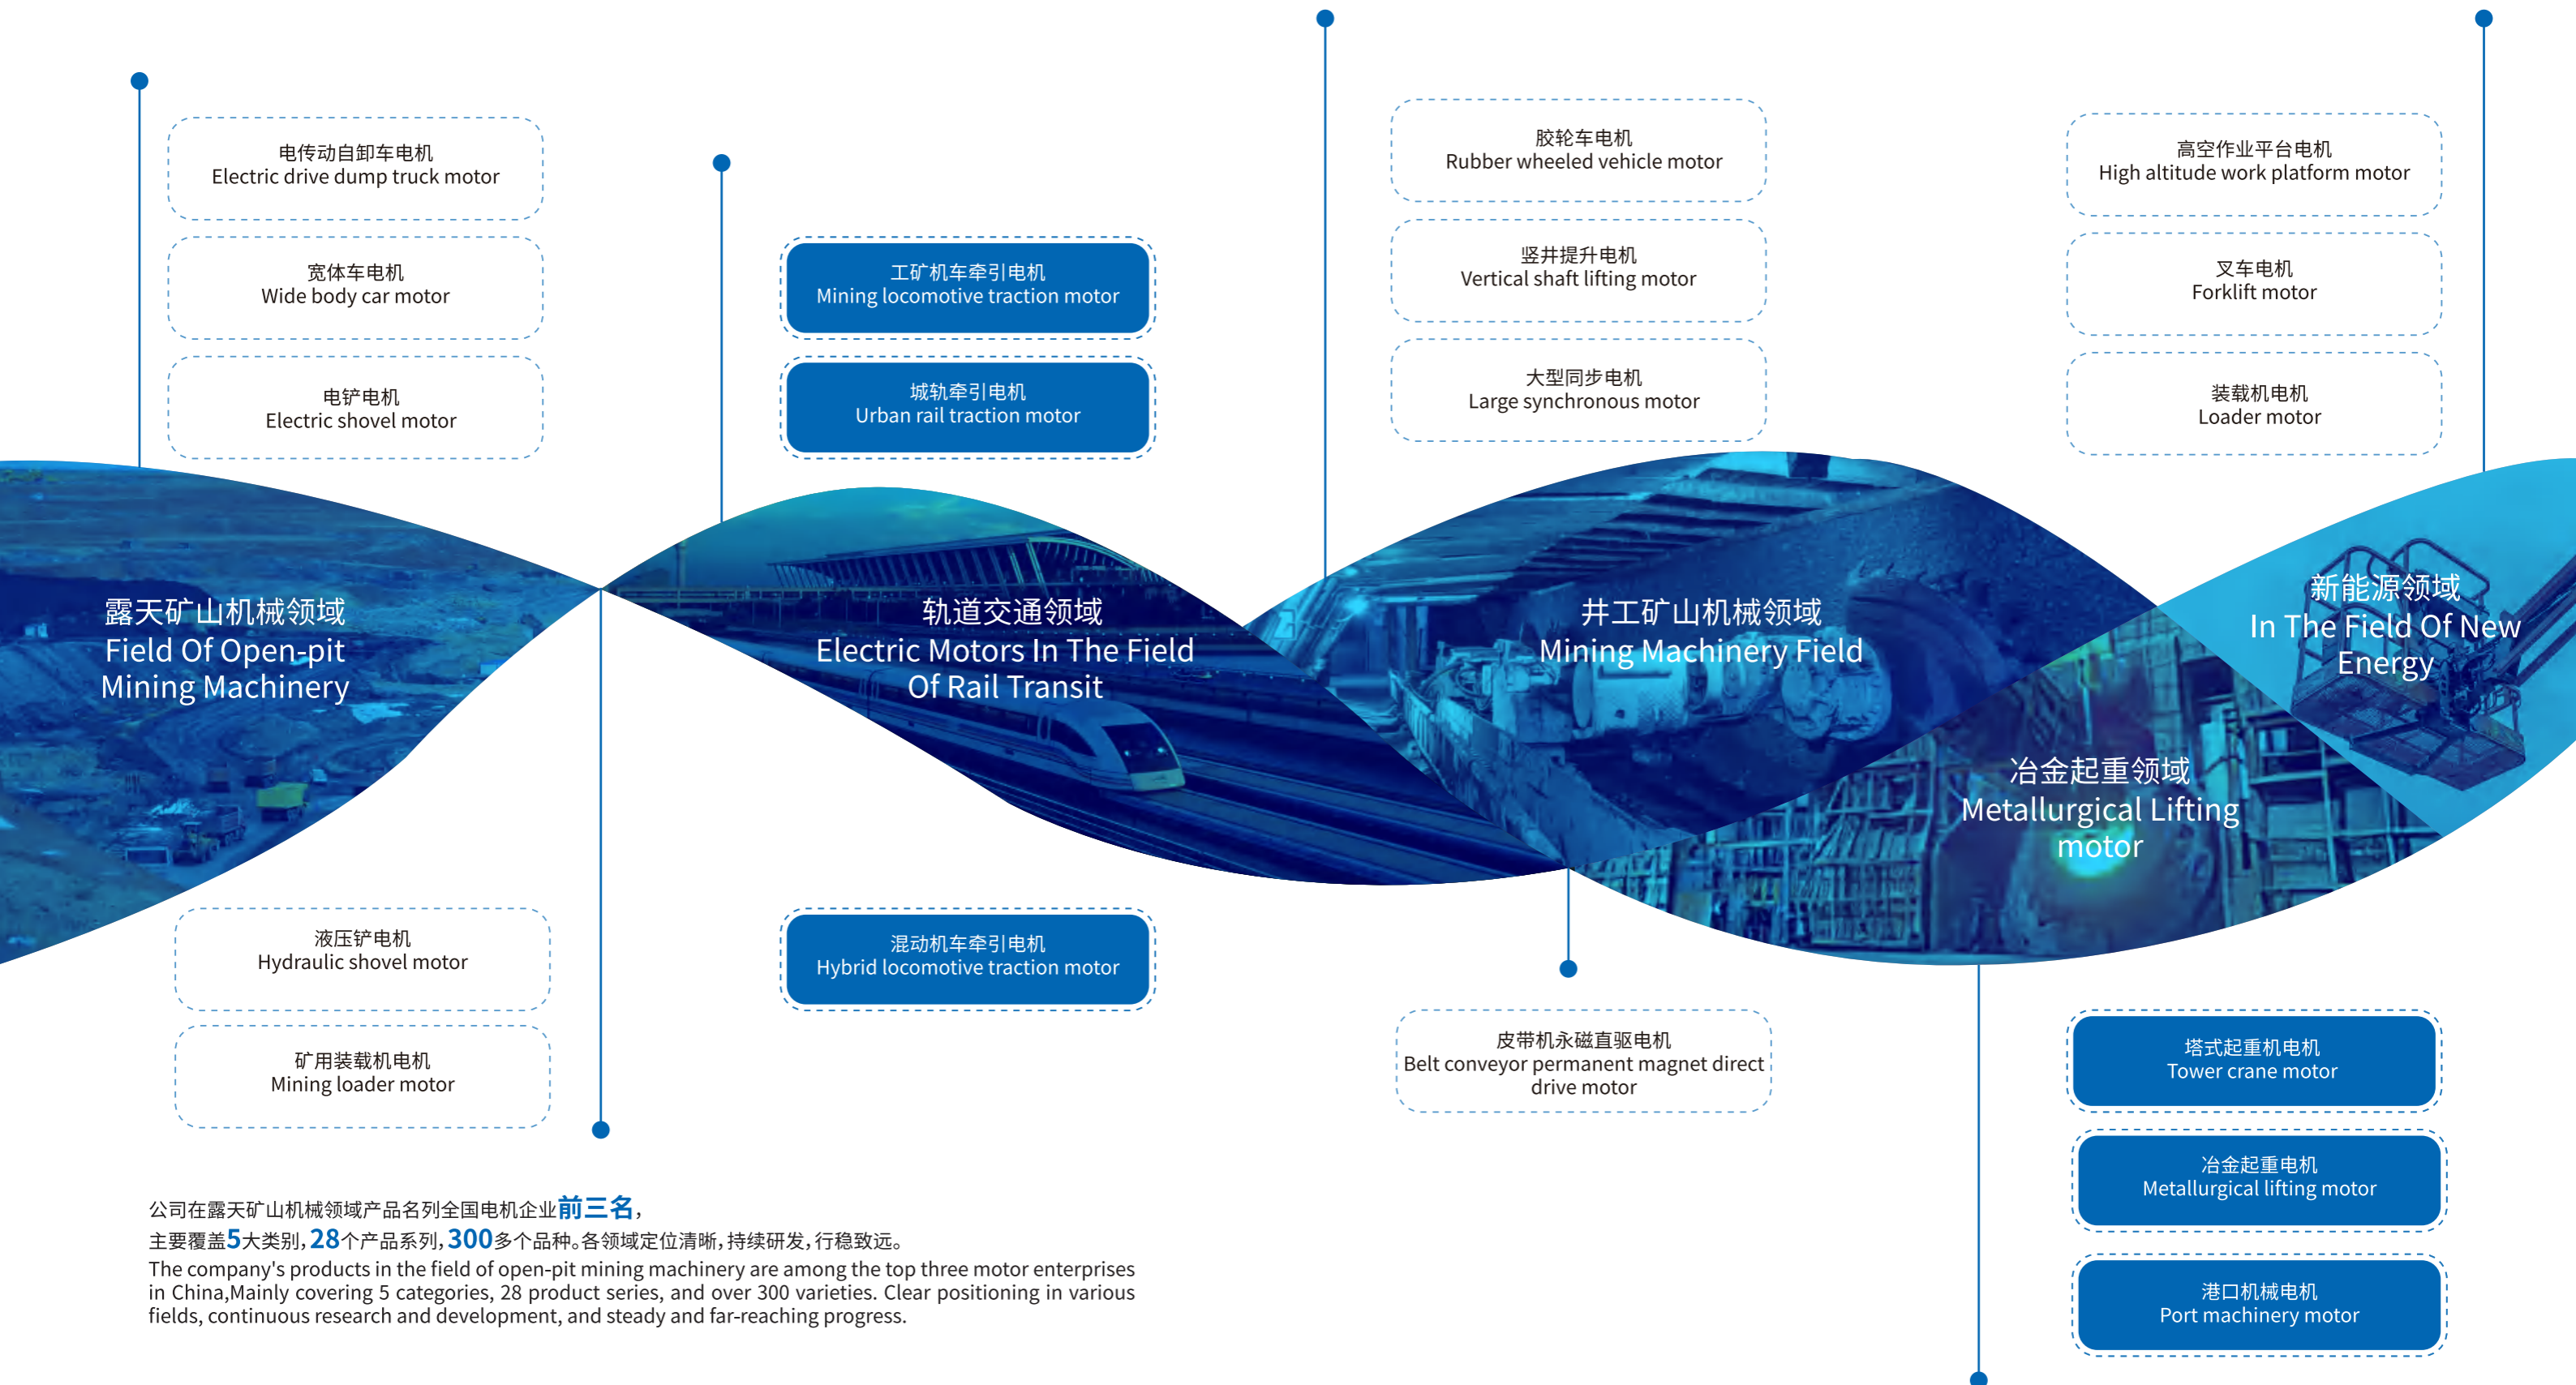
电传动自卸车电机
Electric drive dump truck motor

宽体车电机
Wide body car motor

电铲电机
Electric shovel motor

工矿机车牵引电机
Mining locomotive traction motor

城轨牵引电机
Urban rail traction motor

胶轮车电机
Rubber wheeled vehicle motor

竖井提升电机
Vertical shaft lifting motor

大型同步电机
Large synchronous motor

高空作业平台电机
High altitude work platform motor

叉车电机
Forklift motor

装载机电机
Loader motor

露天矿山机械领域
Field Of Open-pit Mining Machinery

轨道交通领域
Electric Motors In The Field Of Rail Transit

井工矿山机械领域
Mining Machinery Field

新能源领域
In The Field Of New Energy

冶金起重领域
Metallurgical Lifting motor

液压铲电机
Hydraulic shovel motor

矿用装载机电机
Mining loader motor

混动机车牵引电机
Hybrid locomotive traction motor

皮带机永磁直驱电机
Belt conveyor permanent magnet direct drive motor

塔式起重机电机
Tower crane motor

冶金起重电机
Metallurgical lifting motor

港口机械电机
Port machinery motor

公司在露天矿山机械领域产品名列全国电机企业前三名，
主要覆盖5大类别，28个产品系列，300多个品种。各领域定位清晰，持续研发，行稳致远。
The company's products in the field of open-pit mining machinery are among the top three motor enterprises in China,Mainly covering 5 categories, 28 product series, and over 300 varieties. Clear positioning in various fields, continuous research and development, and steady and far-reaching progress.